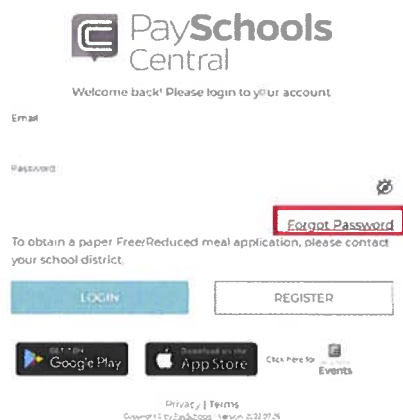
PaySchools Central

Welcome back! Please login to your account

Email

Password

Forgot Password

To obtain a paper Free/Reduced meal application, please contact your school district.

LOGIN

REGISTER

GET IT ON Google Play

Download on the App Store

Click here for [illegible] Events

Privacy | Terms

Copyright © by PaySchools · Version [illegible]